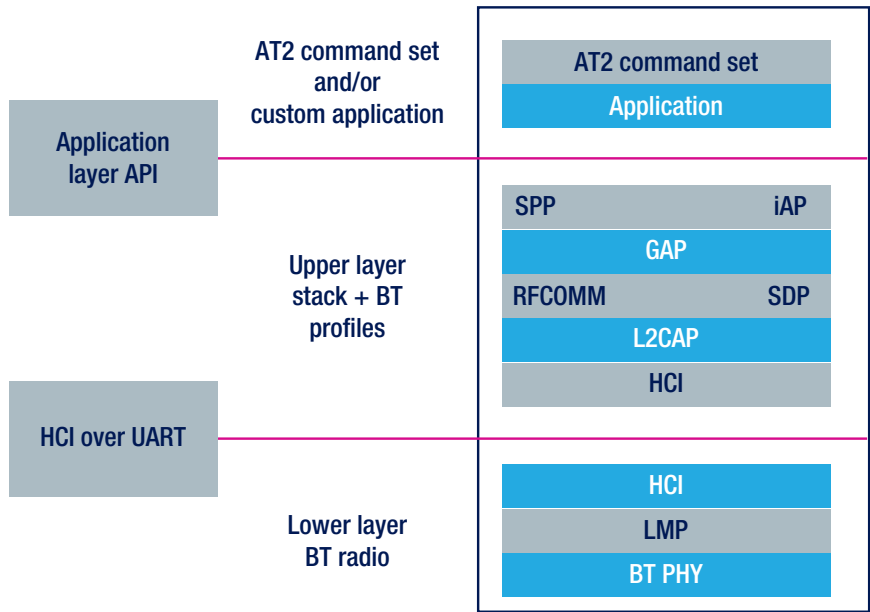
AT2 command set and/or custom application

AT2 command set

Application

Application layer API

Upper layer stack + BT profiles

SPP

iAP

GAP

RFCOMM

SDP

L2CAP

HCI

HCI over UART

Lower layer BT radio

HCI

LMP

BT PHY